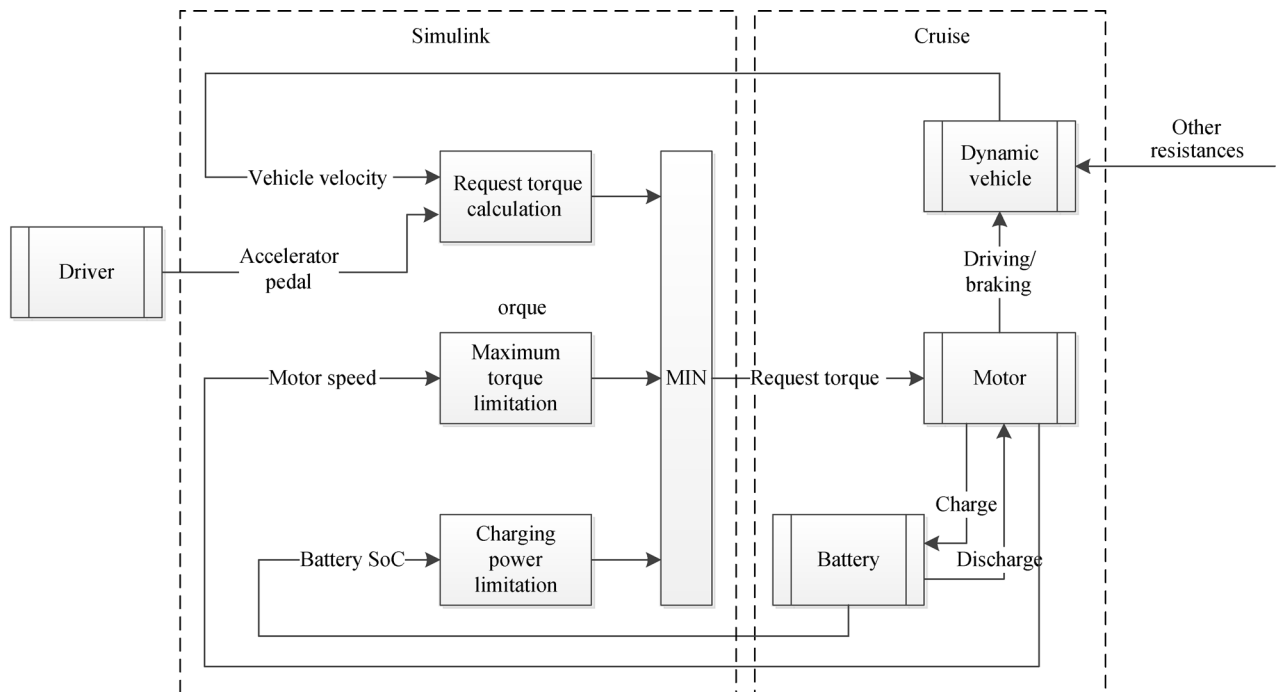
Simulink

Cruise

Other resistances

Dynamic vehicle

Vehicle velocity

Request torque calculation

Driver

Accelerator pedal

Driving/ braking

orque

Motor speed

Maximum torque limitation

MIN

Request torque

Motor

Charge

Battery SoC

Charging power limitation

Battery

Discharge